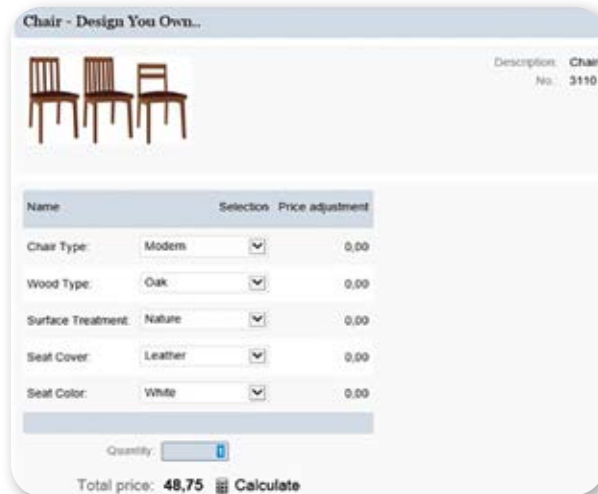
Chair - Design You Own..

Description: Chair
No.: 3110

| Name | Selection | Price adjustment |
|---|---|---|
| Chair Type: | Modern | 0,00 |
| Wood Type: | Oak | 0,00 |
| Surface Treatment: | Nature | 0,00 |
| Seat Cover: | Leather | 0,00 |
| Seat Color: | White | 0,00 |

Quantity: 1

Total price: 48,75 Calculate